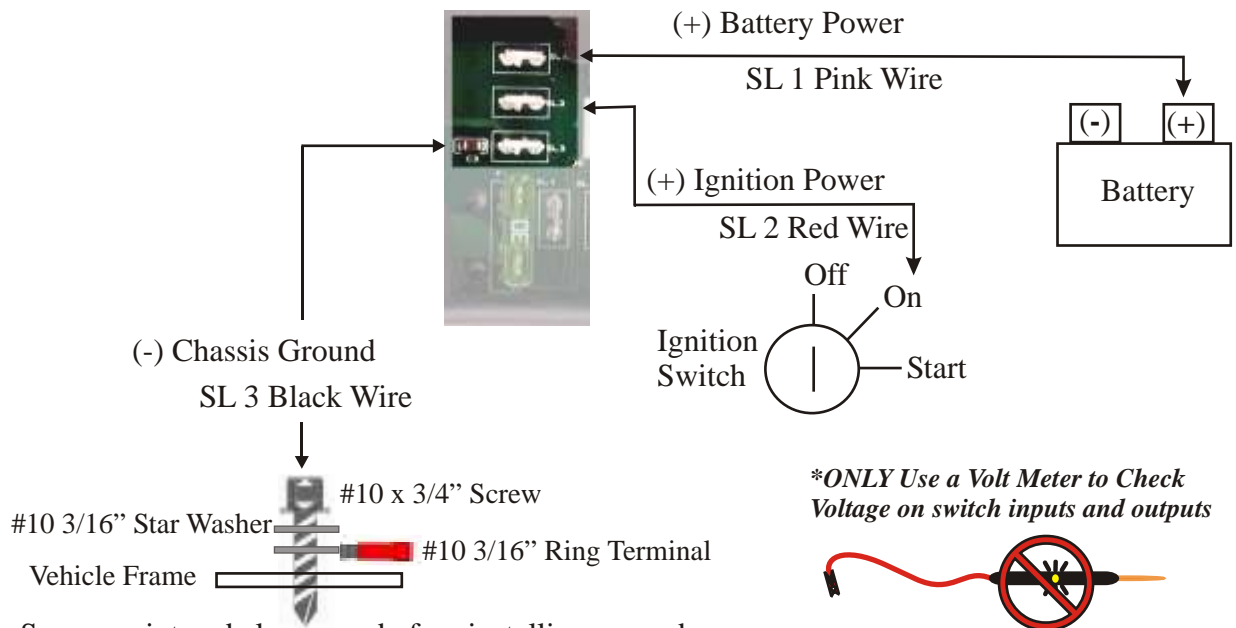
(+) Battery Power

SL 1 Pink Wire

(-)

(+)

Battery

(+) Ignition Power

SL 2 Red Wire

Off

On

Ignition Switch

Start

(-) Chassis Ground

SL 3 Black Wire

#10 x 3/4” Screw

#10 3/16” Star Washer

#10 3/16” Ring Terminal

Vehicle Frame

*ONLY Use a Volt Meter to Check Voltage on switch inputs and outputs

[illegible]